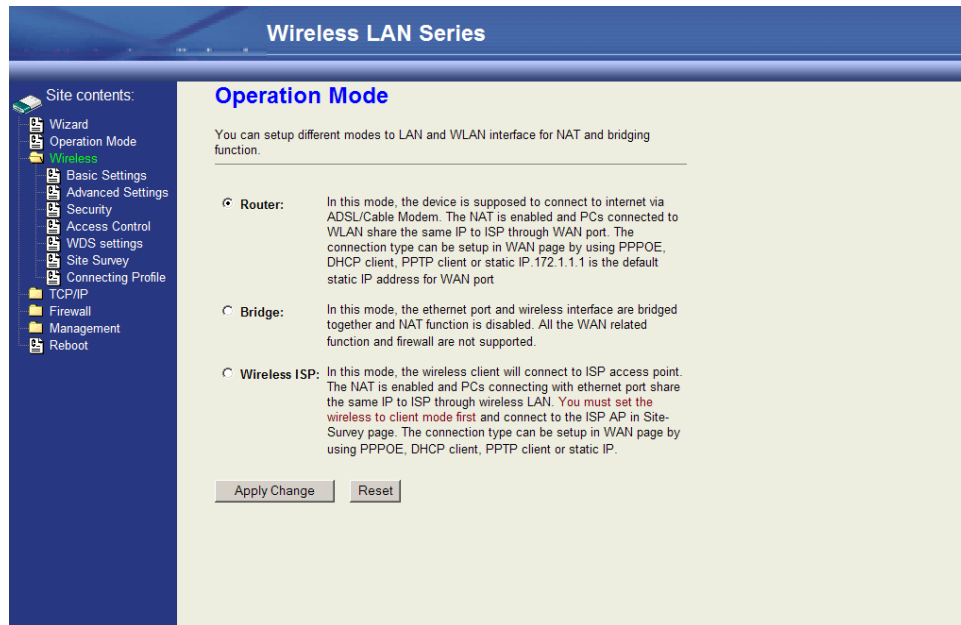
Wireless LAN Series

Site contents:
Wizard
Operation Mode
Wireless
Basic Settings
Advanced Settings
Security
Access Control
WDS settings
Site Survey
Connecting Profile
TCP/IP
Firewall
Management
Reboot

Operation Mode

You can setup different modes to LAN and WLAN interface for NAT and bridging function.

Router: In this mode, the device is supposed to connect to internet via ADSL/Cable Modem. The NAT is enabled and PCs connected to WLAN share the same IP to ISP through WAN port. The connection type can be setup in WAN page by using PPPOE, DHCP client, PPTP client or static IP.172.1.1.1 is the default static IP address for WAN port

Bridge: In this mode, the ethernet port and wireless interface are bridged together and NAT function is disabled. All the WAN related function and firewall are not supported.

Wireless ISP: In this mode, the wireless client will connect to ISP access point. The NAT is enabled and PCs connecting with ethernet port share the same IP to ISP through wireless LAN. You must set the wireless to client mode first and connect to the ISP AP in Site-Survey page. The connection type can be setup in WAN page by using PPPOE, DHCP client, PPTP client or static IP.

Apply Change Reset